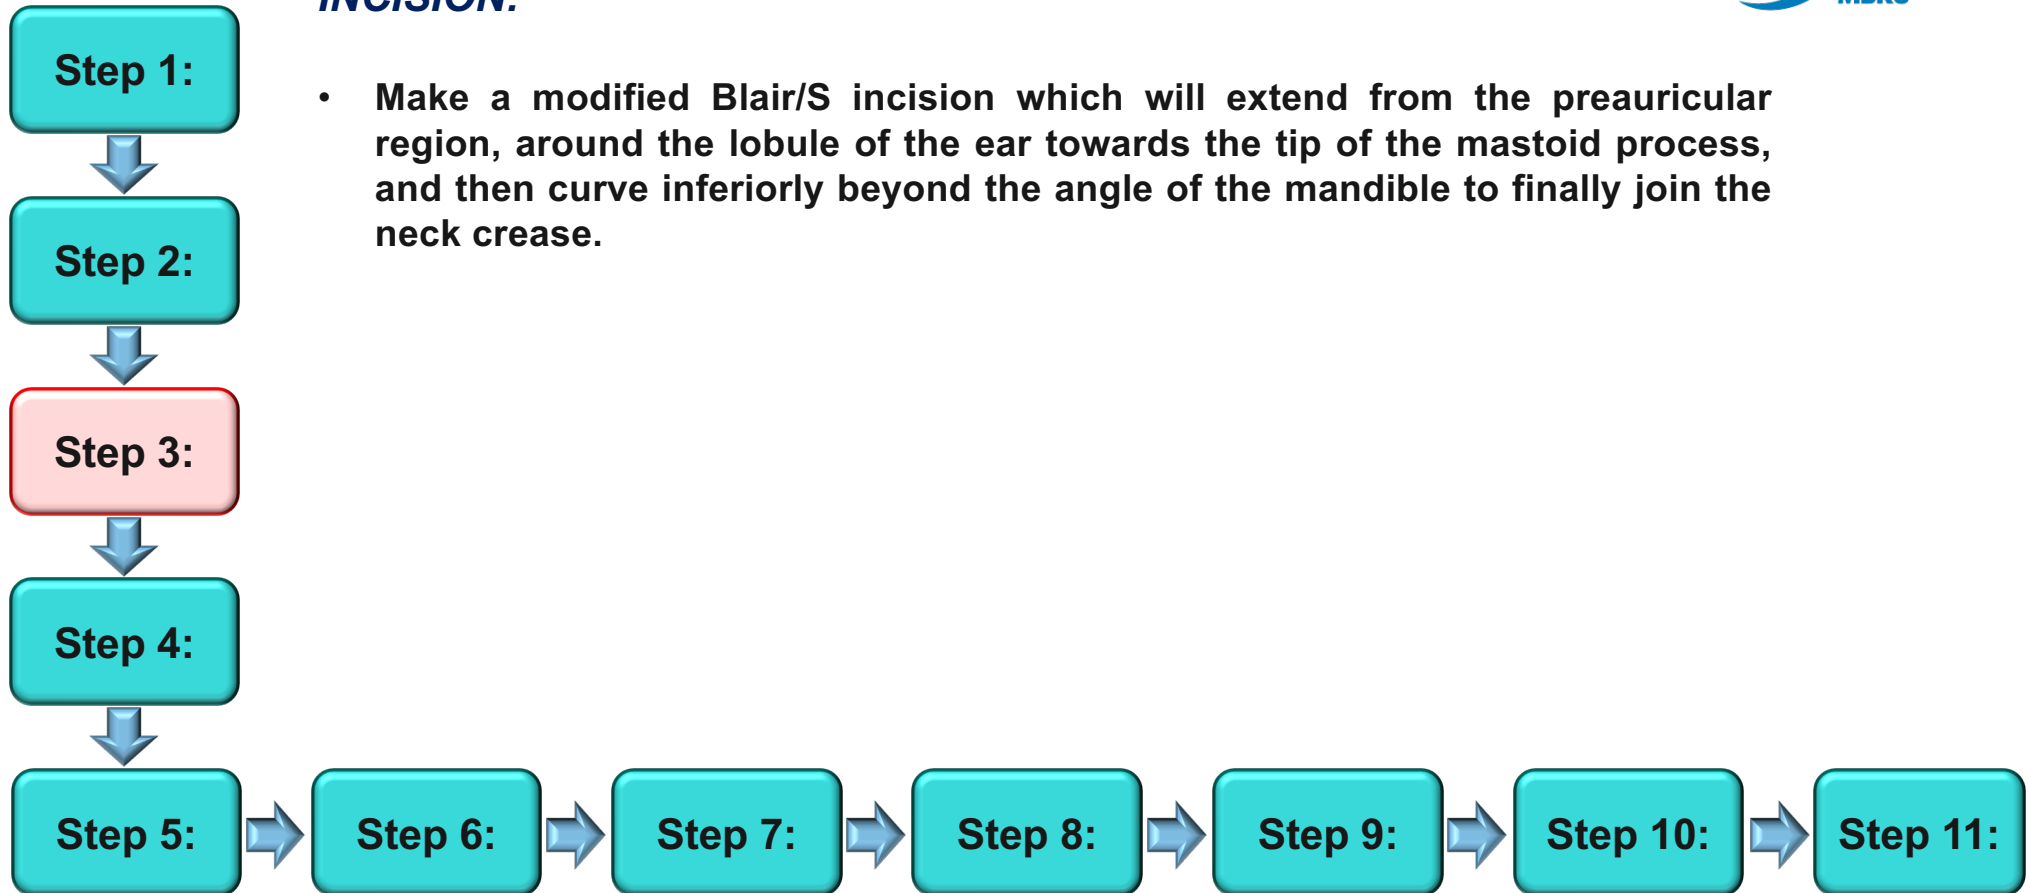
Step 1:

Step 2:

Step 3:

Step 4:

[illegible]

• Make a modified Blair/S incision which will extend from the preauricular region, around the lobule of the ear towards the tip of the mastoid process, and then curve inferiorly beyond the angle of the mandible to finally join the neck crease.

Step 5: Step 6: Step 7: Step 8: Step 9: Step 10: Step 11: